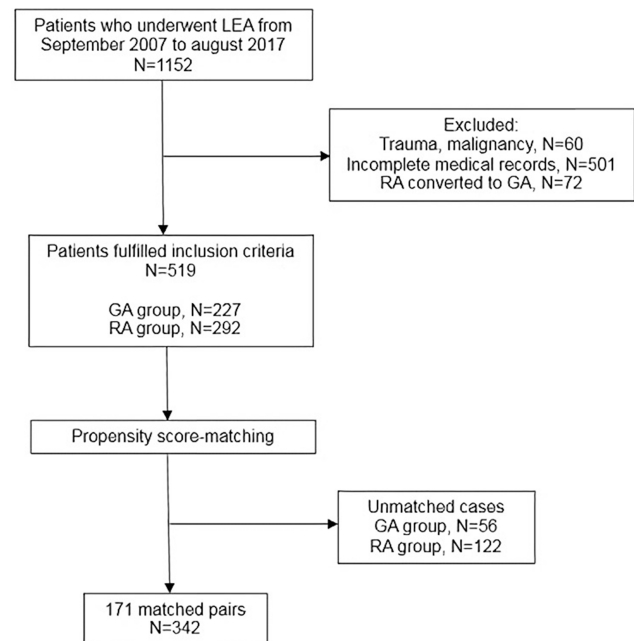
Patients who underwent LEA from September 2007 to august 2017
N=1152

Excluded:
Trauma, malignancy, N=60
Incomplete medical records, N=501
RA converted to GA, N=72

Patients fulfilled inclusion criteria
N=519

GA group, N=227
RA group, N=292

Propensity score-matching

Unmatched cases
GA group, N=56
RA group, N=122

171 matched pairs
N=342